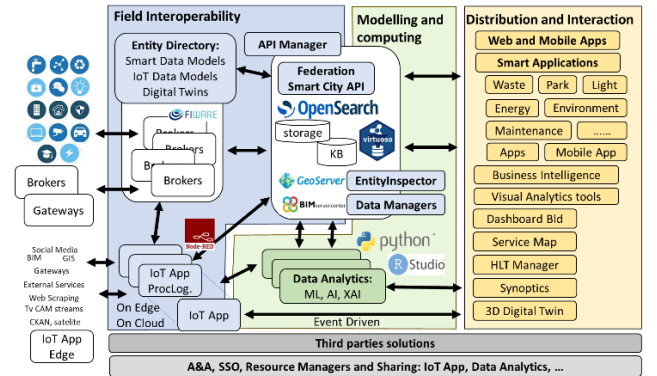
Field Interoperability

Entity Directory:
Smart Data Models
IoT Data Models
Digital Twins

FIWARE

Brokers
Brokers
Brokers

Brokers

Gateways

Social Media
BIM GIS
Gateways
External Services
Web Scraping
Tv CAM streams
CKAN, satelite

IoT App
Edge

Node-RED

IoT App
ProcLog.

On Edge
On Cloud

IoT App

API Manager

Federation
Smart City API

OpenSearch

storage

KB

virtuoso

GeoServer

EntityInspector

BIMserver.center

Data Managers

Modelling and computing

python

R Studio

Data Analytics:
ML, AI, XAI

Event Driven

Distribution and Interaction

Web and Mobile Apps

Smart Applications

Waste
Park
Light
Energy
Environment
Maintenance
......
Apps
Mobile App

Business Intelligence

Visual Analytics tools

Dashboard Bld

Service Map

HLT Manager

Synoptics

3D Digital Twin

Third parties solutions

A&A, SSO, Resource Managers and Sharing: IoT App, Data Analytics, ...